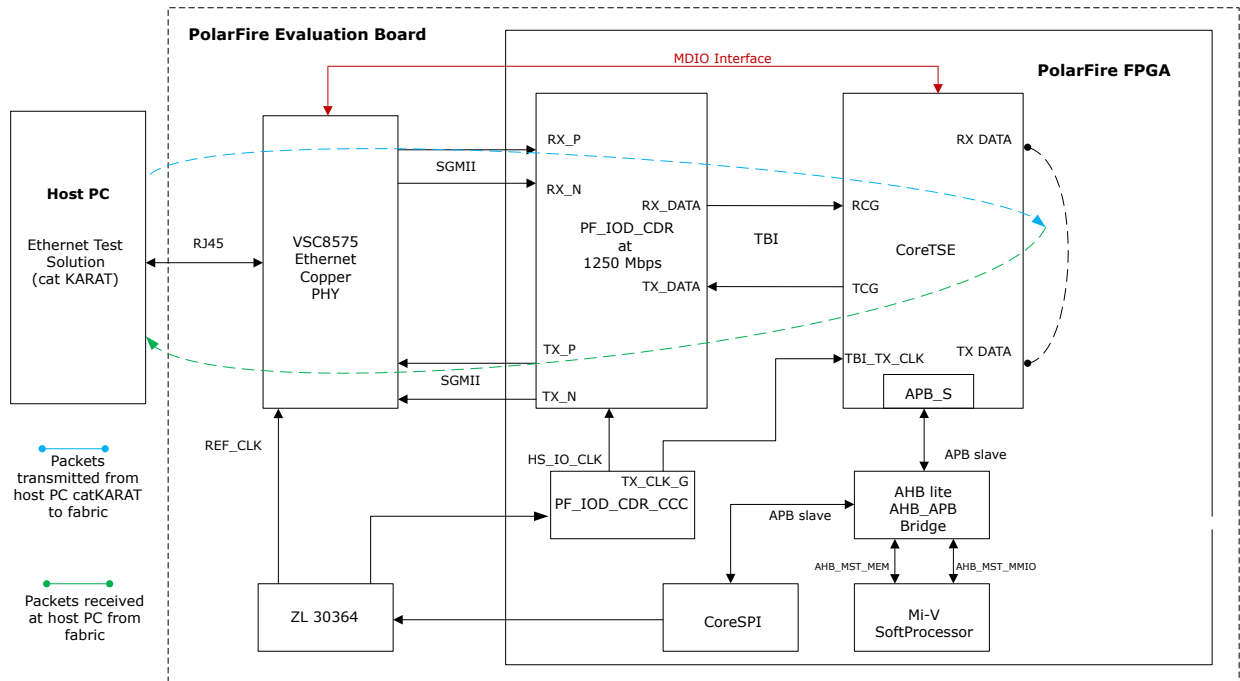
PolarFire Evaluation Board

PolarFire FPGA

MDIO Interface

Host PC

Ethernet Test Solution (cat KARAT)

RJ45

VSC8575 Ethernet Copper PHY

SGMII

RX_P

RX_N

RX_DATA

PF_IOD_CDR at 1250 Mbps

TX_DATA

TX_P

TX_N

SGMII

TBI

RCG

TCG

CoreTSE

RX DATA

TX DATA

TBI_TX_CLK

APB_S

APB slave

REF_CLK

HS_IO_CLK

TX_CLK_G

PF_IOD_CDR_CCC

APB slave

AHB lite AHB_APB Bridge

AHB_MST_MEM

AHB_MST_MMIO

Packets transmitted from host PC catKARAT to fabric

Packets received at host PC from fabric

ZL 30364

CoreSPI

Mi-V SoftProcessor